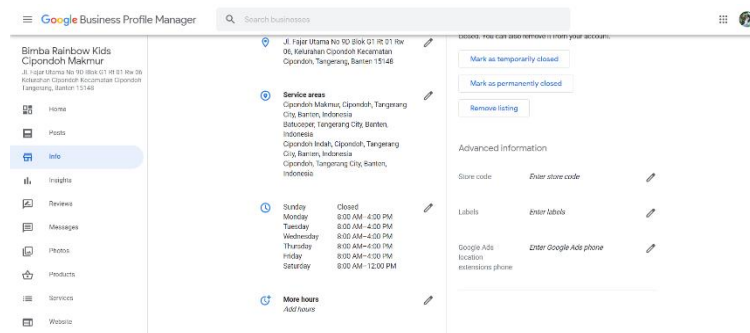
Google Business Profile Manager

Search businesses

Bimba Rainbow Kids Cipondoh Makmur
Jl. Fajar Utama No 90 Blok G1 Rt 01 Rw 06 Kelurahan Cipondoh Kecamatan Cipondoh Tangerang, Banten 15148

Home

Posts

Info

Insights

Reviews

Messages

Photos

Products

Services

Website

Jl. Fajar Utama No 90 Blok G1 Rt 01 Rw 06, Kelurahan Cipondoh Kecamatan Cipondoh, Tangerang, Banten 15148

Service areas
Cipondoh Makmur, Cipondoh, Tangerang City, Banten, Indonesia
Batuceper, Tangerang City, Banten, Indonesia
Cipondoh Indah, Cipondoh, Tangerang City, Banten, Indonesia
Cipondoh, Tangerang City, Banten, Indonesia

| Sunday | Closed |
|---|---|
| Monday | 8:00 AM–4:00 PM |
| Tuesday | 8:00 AM–4:00 PM |
| Wednesday | 8:00 AM–4:00 PM |
| Thursday | 8:00 AM–4:00 PM |
| Friday | 8:00 AM–4:00 PM |
| Saturday | 8:00 AM–12:00 PM |

More hours
Add hours

closed. You can also remove it from your account.

Mark as temporarily closed

Mark as permanently closed

Remove listing

Advanced information

Store code Enter store code

Labels Enter labels

Google Ads location extensions phone Enter Google Ads phone